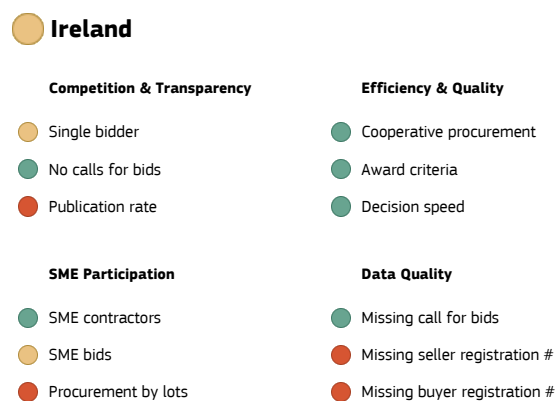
Ireland

Competition & Transparency

Single bidder

No calls for bids

Publication rate

Efficiency & Quality

Cooperative procurement

Award criteria

Decision speed

SME Participation

SME contractors

SME bids

Procurement by lots

Data Quality

Missing call for bids

Missing seller registration #

Missing buyer registration #